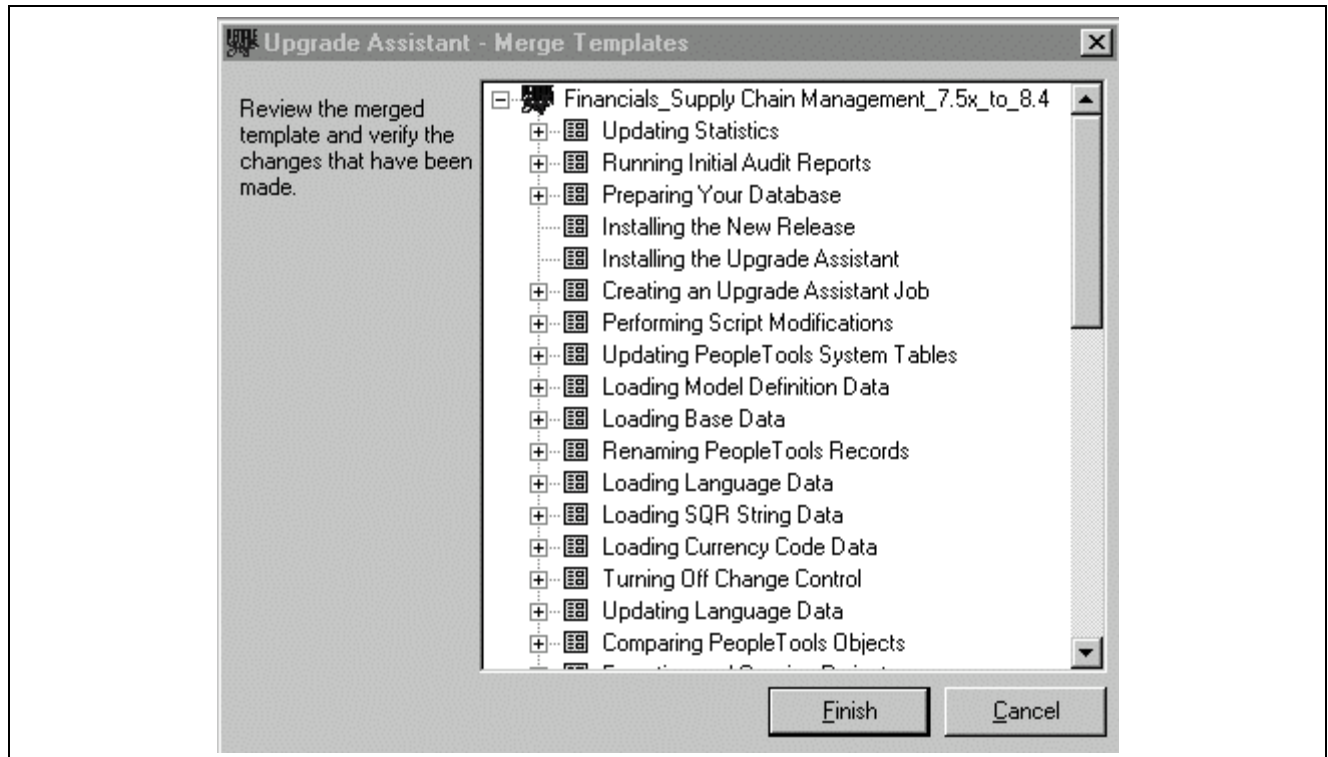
Upgrade Assistant - Merge Templates

Review the merged template and verify the changes that have been made.

Financials_Supply Chain Management_7.5x_to_8.4
Updating Statistics
Running Initial Audit Reports
Preparing Your Database
Installing the New Release
Installing the Upgrade Assistant
Creating an Upgrade Assistant Job
Performing Script Modifications
Updating PeopleTools System Tables
Loading Model Definition Data
Loading Base Data
Renaming PeopleTools Records
Loading Language Data
Loading SQR String Data
Loading Currency Code Data
Turning Off Change Control
Updating Language Data
Comparing PeopleTools Objects
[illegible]

Finish
Cancel